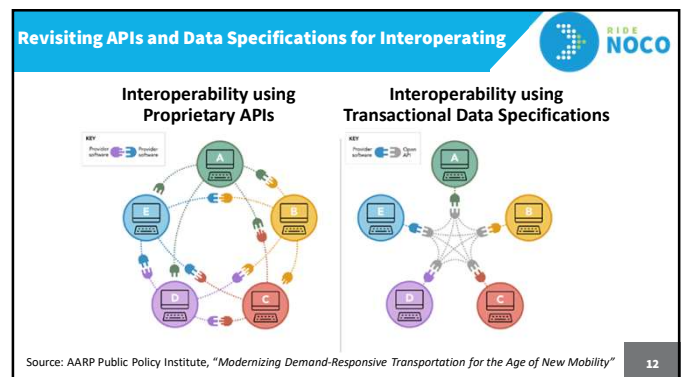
Revisiting APIs and Data Specifications for Interoperating

RIDE NOCO

Interoperability using Proprietary APIs

KEY
Provider software Provider software

A

B

C

D

E

Interoperability using Transactional Data Specifications

KEY
Provider software Open API

A

B

C

D

E

Source: AARP Public Policy Institute, "Modernizing Demand-Responsive Transportation for the Age of New Mobility"

12